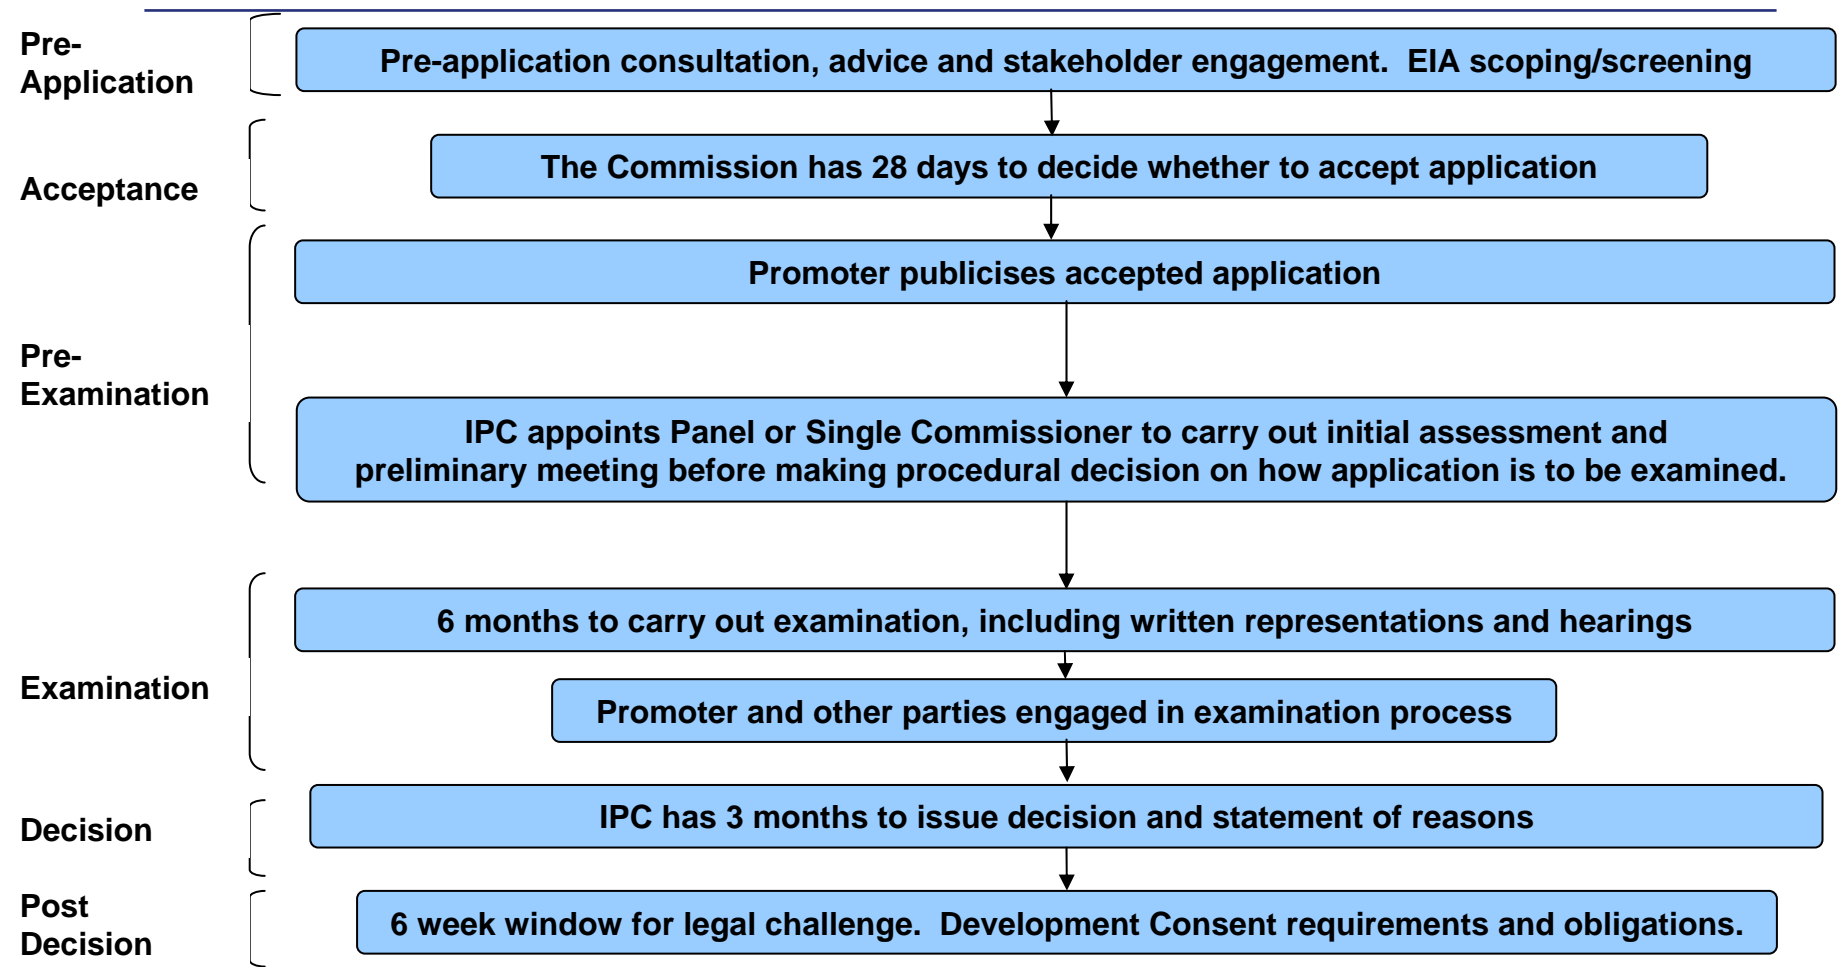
Pre-Application

Pre-application consultation, advice and stakeholder engagement. EIA scoping/screening

Acceptance

The Commission has 28 days to decide whether to accept application

Pre-Examination

Promoter publicises accepted application

IPC appoints Panel or Single Commissioner to carry out initial assessment and preliminary meeting before making procedural decision on how application is to be examined.

Examination

6 months to carry out examination, including written representations and hearings

Promoter and other parties engaged in examination process

Decision

IPC has 3 months to issue decision and statement of reasons

Post Decision

6 week window for legal challenge. Development Consent requirements and obligations.